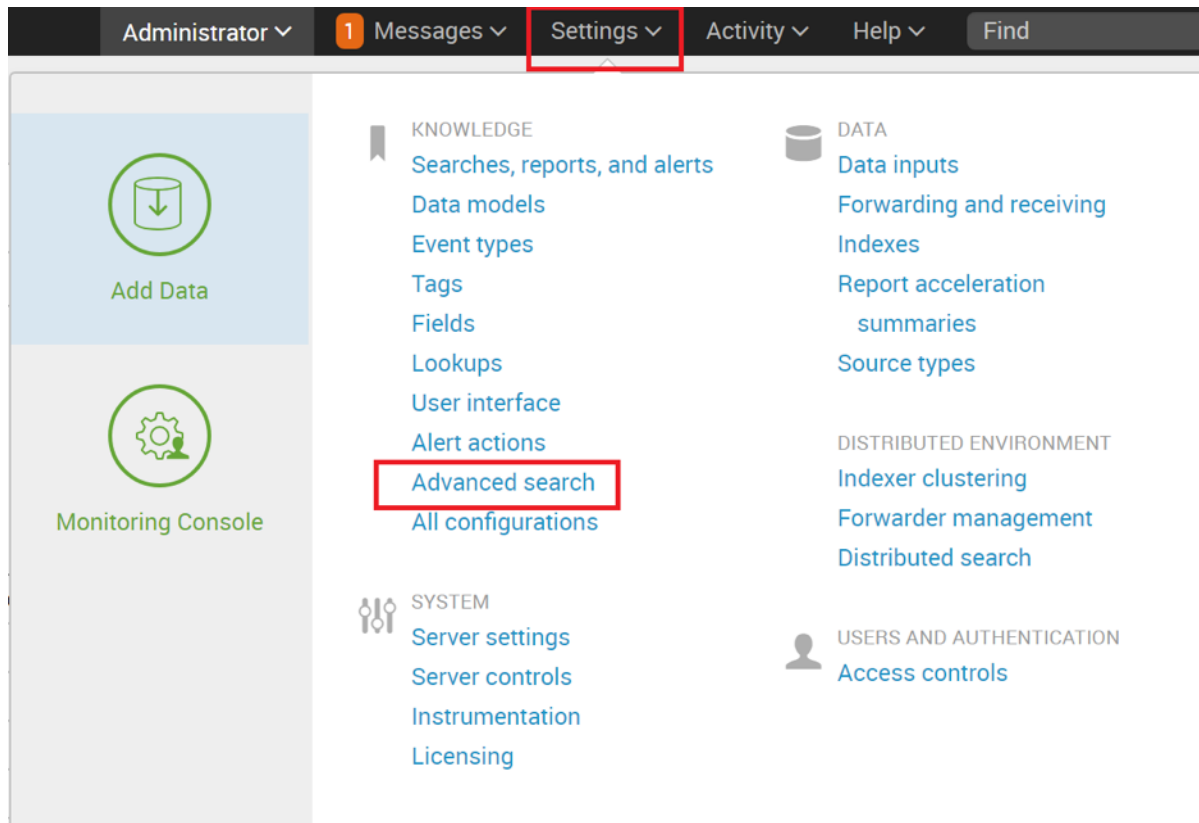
Administrator
1 Messages
Settings
Activity
Help
Find

Add Data

Monitoring Console

KNOWLEDGE
Searches, reports, and alerts
Data models
Event types
Tags
Fields
Lookups
User interface
Alert actions
Advanced search
All configurations

SYSTEM
Server settings
Server controls
Instrumentation
Licensing

DATA
Data inputs
Forwarding and receiving
Indexes
Report acceleration summaries
Source types

DISTRIBUTED ENVIRONMENT
Indexer clustering
Forwarder management
Distributed search

USERS AND AUTHENTICATION
Access controls